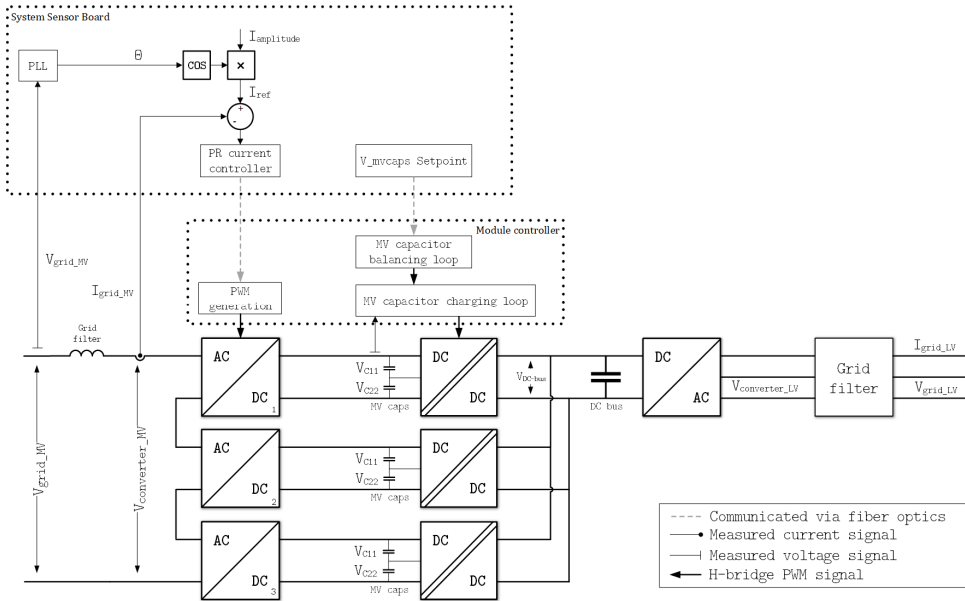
System Sensor Board

PLL
θ
COS
×
$I_{amplitude}$
$I_{ref}$
+
-
PR current controller
V_mvcaps Setpoint

Module controller
MV capacitor balancing loop
MV capacitor charging loop
PWM generation

$V_{grid\_MV}$
$I_{grid\_MV}$
Grid filter

AC
DC
1
$V_{C11}$
$V_{C22}$
MV caps
DC
DC
$V_{DC\text{-}bus}$
DC bus
DC
AC
$V_{converter\_LV}$
Grid filter
$I_{grid\_LV}$
$V_{grid\_LV}$

AC
DC
2
$V_{C11}$
$V_{C22}$
MV caps
DC
DC

AC
DC
3
$V_{C11}$
$V_{C22}$
MV caps
DC
DC

$V_{grid\_MV}$
$V_{converter\_MV}$

Communicated via fiber optics
Measured current signal
Measured voltage signal
H-bridge PWM signal